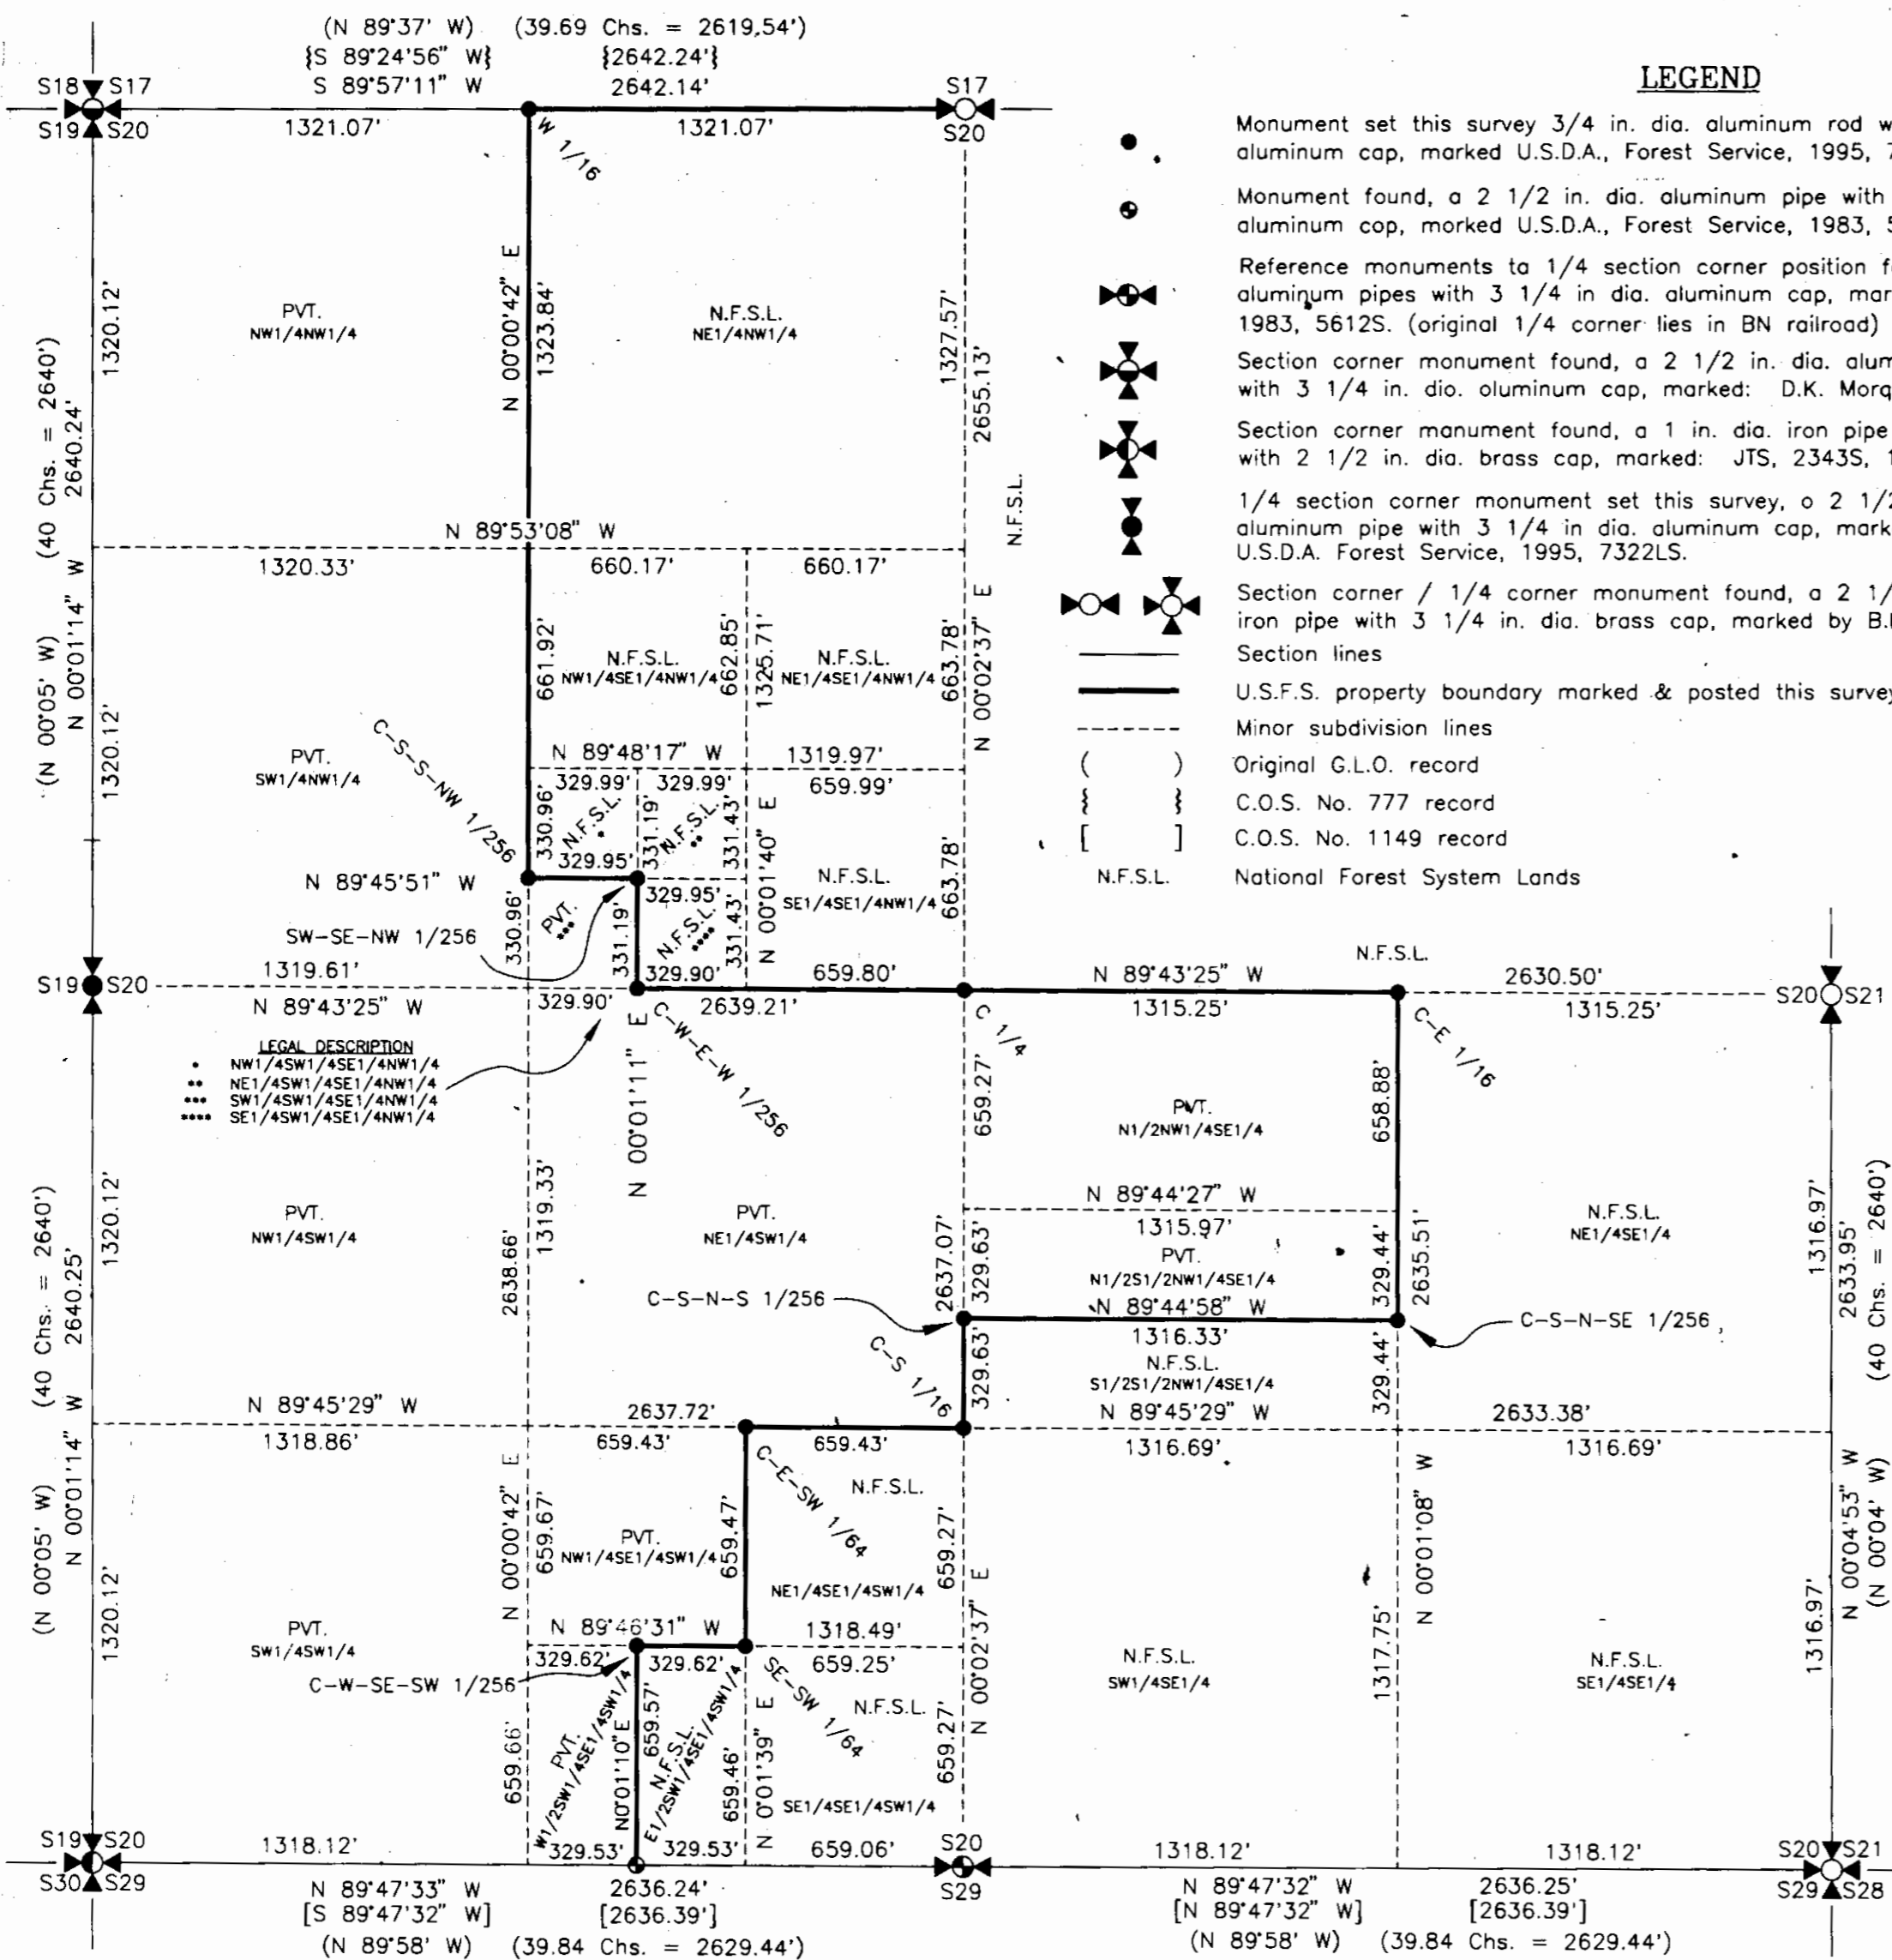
(N 89°37' W) (39.69 Chs. = 2619.54')
{S 89°24'56" W} {2642.24'}
S 89°57'11" W 2642.14'

S18 S17
S19 S20
S17
S20

1321.07' 1321.07'
W 1/16

LEGEND

Monument set this survey 3/4 in. dia. aluminum rod w
aluminum cap, marked U.S.D.A., Forest Service, 1995, 7

Monument found, a 2 1/2 in. dia. aluminum pipe with
aluminum cap, marked U.S.D.A., Forest Service, 1983, 5

Reference monuments to 1/4 section corner position f
aluminum pipes with 3 1/4 in dia. aluminum cap, mar
1983, 5612S. (original 1/4 corner lies in BN railroad)

Section corner monument found, a 2 1/2 in. dia. alum
with 3 1/4 in. dia. aluminum cap, marked: D.K. Morg

Section corner monument found, a 1 in. dia. iron pipe
with 2 1/2 in. dia. brass cap, marked: JTS, 2343S, 1

1/4 section corner monument set this survey, a 2 1/
aluminum pipe with 3 1/4 in dia. aluminum cap, mark
U.S.D.A. Forest Service, 1995, 7322LS.

Section corner / 1/4 corner monument found, a 2 1/
iron pipe with 3 1/4 in. dia. brass cap, marked by B.

Section lines

U.S.F.S. property boundary marked & posted this surve

Minor subdivision lines

( ) Original G.L.O. record

{ } C.O.S. No. 777 record

[ ] C.O.S. No. 1149 record

N.F.S.L. National Forest System Lands

(40 Chs. = 2640')
2640.24'
1320.12'
PVT.
NW1/4NW1/4
N 00°00'42" E
1323.84'
N.F.S.L.
NE1/4NW1/4
1327.57'
2655.13'
N.F.S.L.

N 89°53'08" W
1320.33' 660.17' 660.17'
(N 00°05' W)
N 00°01'14" W
1320.12'
661.92'
N.F.S.L.
NW1/4SE1/4NW1/4
662.85'
1325.71'
N.F.S.L.
NE1/4SE1/4NW1/4
663.78'
N 00°02'37" E
PVT.
SW1/4NW1/4
C-S-S-NW 1/256
N 89°48'17" W 1319.97'
329.99' 329.99' 659.99'
330.96' N.F.S.L. 331.19' N.F.S.L. 331.43'
N 00°01'40" E
329.95'
N 89°45'51" W
N.F.S.L.
SE1/4SE1/4NW1/4
663.78'
330.96' PVT. 329.95' 331.19' N.F.S.L. 331.43'
SW-SE-NW 1/256
329.90'
1319.61' 659.80'
S19 S20
N 89°43'25" W
329.90' 2639.21'
N 89°43'25" W
1315.25'
N.F.S.L.
2630.50'
1315.25'
S20 S21
C-W-E-W 1/256
C 1/4
C-E 1/16

LEGAL DESCRIPTION
• NW1/4SW1/4SE1/4NW1/4
•• NE1/4SW1/4SE1/4NW1/4
••• SW1/4SW1/4SE1/4NW1/4
•••• SE1/4SW1/4SE1/4NW1/4

N 00°01'11" E
659.27'
PVT.
N1/2NW1/4SE1/4
658.88'
N 89°44'27" W
1315.97'
PVT.
N1/2S1/2NW1/4SE1/4
(40 Chs. = 2640')
2640.25'
1320.12'
PVT.
NW1/4SW1/4
2638.66'
1319.33'
PVT.
NE1/4SW1/4
2637.07'
329.63'
329.44'
2635.51'
N.F.S.L.
NE1/4SE1/4
1316.97'
2633.95'
(40 Chs. = 2640')
C-S-N-S 1/256
N 89°44'58" W
1316.33'
N.F.S.L.
S1/2S1/2NW1/4SE1/4
C-S-N-SE 1/256,
C-S 1/16
329.63'
329.44'
N 89°45'29" W
2637.72'
N 89°45'29" W
2633.38'
1318.86' 659.43' 659.43' 1316.69' 1316.69'
(N 00°05' W)
N 00°01'14" W
1320.12'
N 00°00'42" E
659.67'
PVT.
NW1/4SE1/4SW1/4
659.47'
C-E-SW 1/64
N.F.S.L.
NE1/4SE1/4SW1/4
659.27'
N 00°01'08" W
N 00°04'53" W
(N 00°04' W)
1316.97'
PVT.
SW1/4SW1/4
N 89°46'31" W 1318.49'
329.62' 329.62' 659.25'
C-W-SE-SW 1/256
SE-SW 1/64
N.F.S.L.
N 00°02'37" E
N.F.S.L.
SW1/4SE1/4
1317.75'
N.F.S.L.
SE1/4SE1/4
659.66'
PVT.
W1/2SW1/4SE1/4SW1/4
N0°01'10"E
659.57'
N.F.S.L.
E1/2SW1/4SE1/4SW1/4
659.46'
N 0°01'39" E
SE1/4SE1/4SW1/4
659.27'
S19 S20
S30 S29
1318.12'
329.53' 329.53' 659.06'
S20
S29
1318.12' 1318.12'
S20 S21
S29 S28
N 89°47'33" W 2636.24'
[S 89°47'32" W] [2636.39']
(N 89°58' W) (39.84 Chs. = 2629.44')
N 89°47'32" W 2636.25'
[N 89°47'32" W] [2636.39']
(N 89°58' W) (39.84 Chs. = 2629.44')